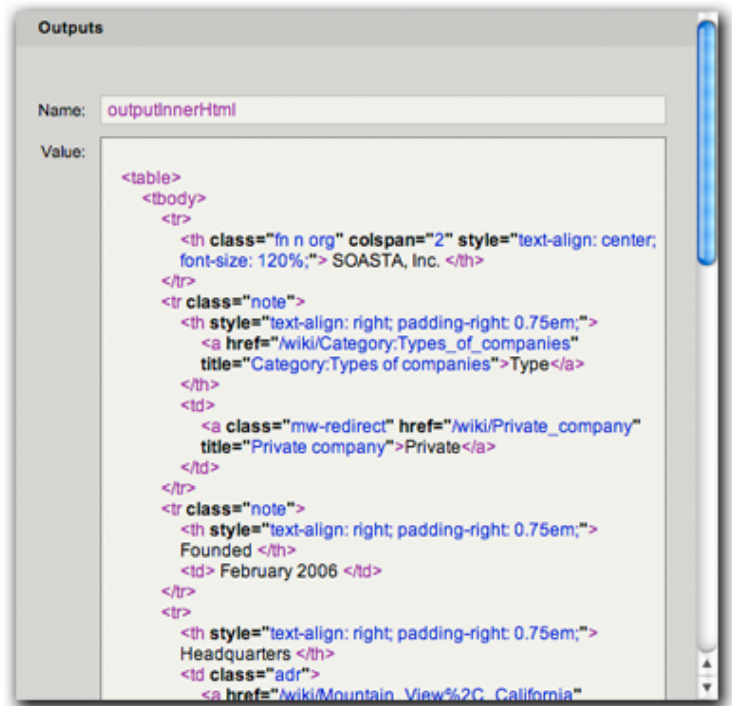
Outputs

Name: outputInnerHtml

Value:

<table>
<tbody>
<tr>
<th class="fn n org" colspan="2" style="text-align: center; font-size: 120%;"> SOASTA, Inc. </th>
</tr>
<tr class="note">
<th style="text-align: right; padding-right: 0.75em;">
<a href="/wiki/Category:Types_of_companies" title="Category:Types of companies">Type</a>
</th>
<td>
<a class="mw-redirect" href="/wiki/Private_company" title="Private company">Private</a>
</td>
</tr>
<tr class="note">
<th style="text-align: right; padding-right: 0.75em;">
Founded </th>
<td> February 2006 </td>
</tr>
<tr>
<th style="text-align: right; padding-right: 0.75em;">
Headquarters </th>
<td class="adr">
<a href="/wiki/Mountain_View%2C_California"